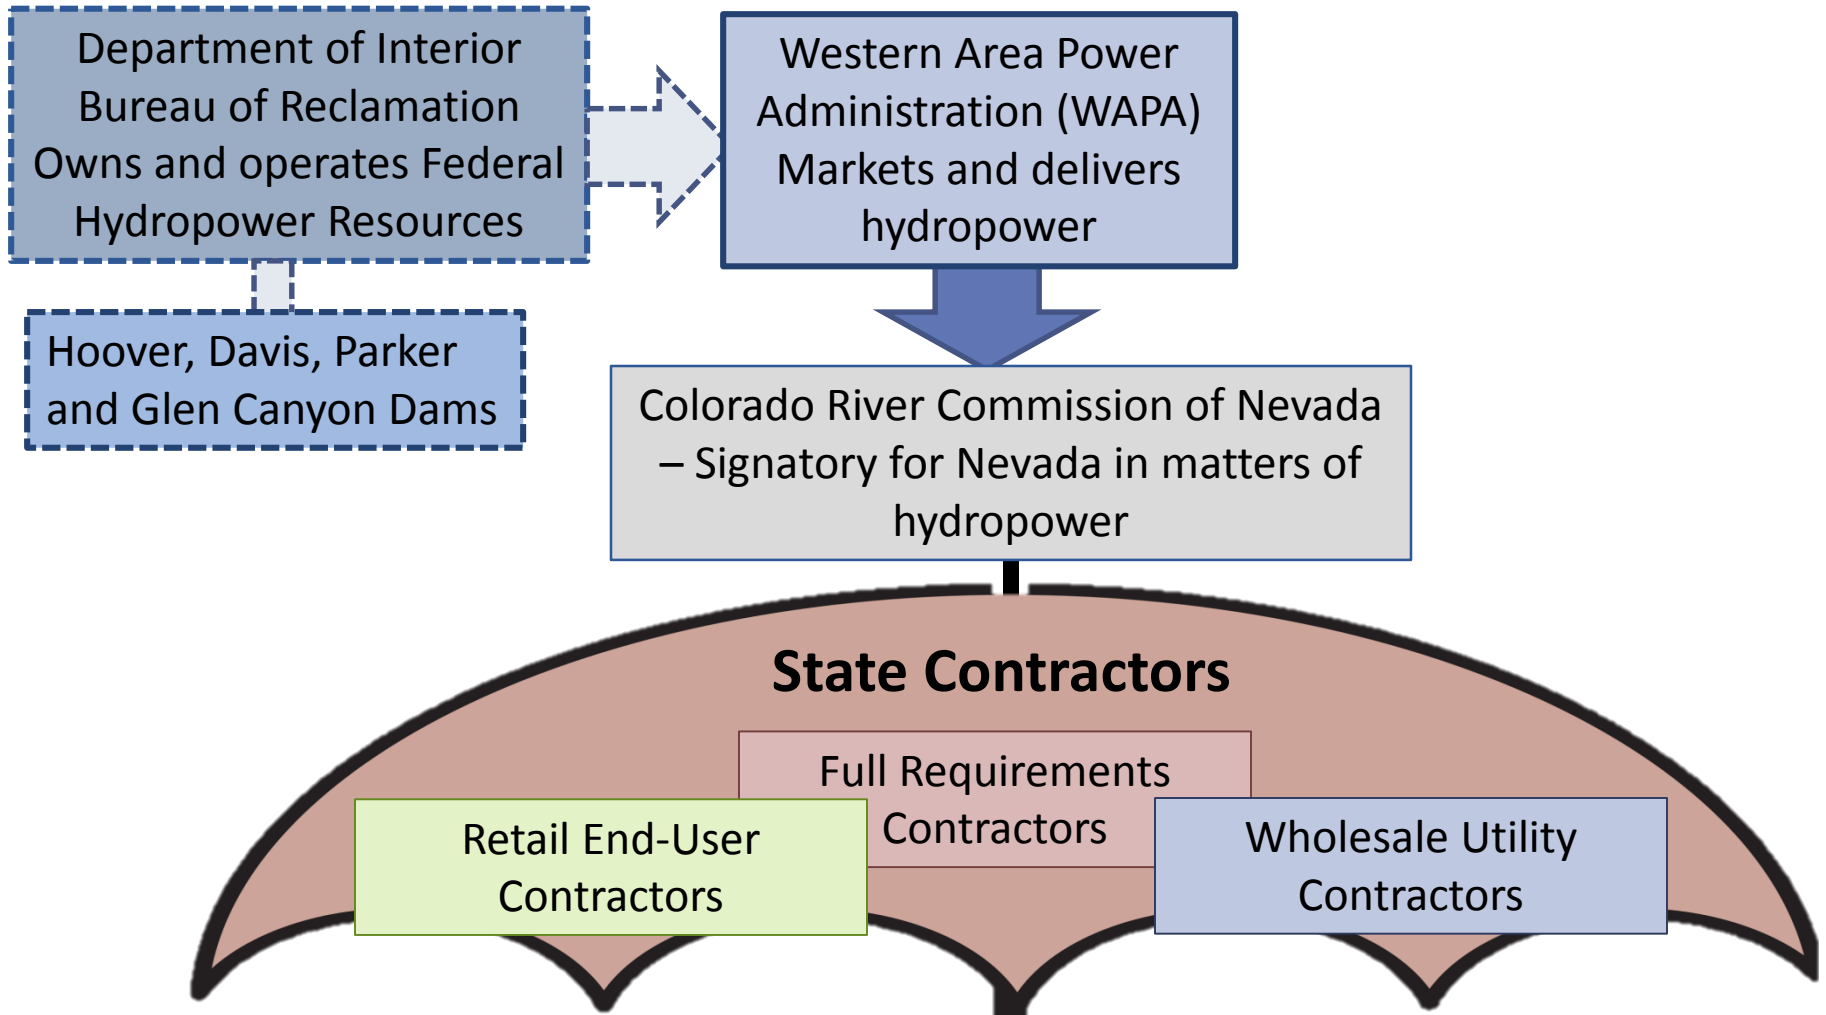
Department of Interior Bureau of Reclamation Owns and operates Federal Hydropower Resources

Western Area Power Administration (WAPA) Markets and delivers hydropower

Hoover, Davis, Parker and Glen Canyon Dams

Colorado River Commission of Nevada – Signatory for Nevada in matters of hydropower

State Contractors

Full Requirements Contractors

Retail End-User Contractors

Wholesale Utility Contractors